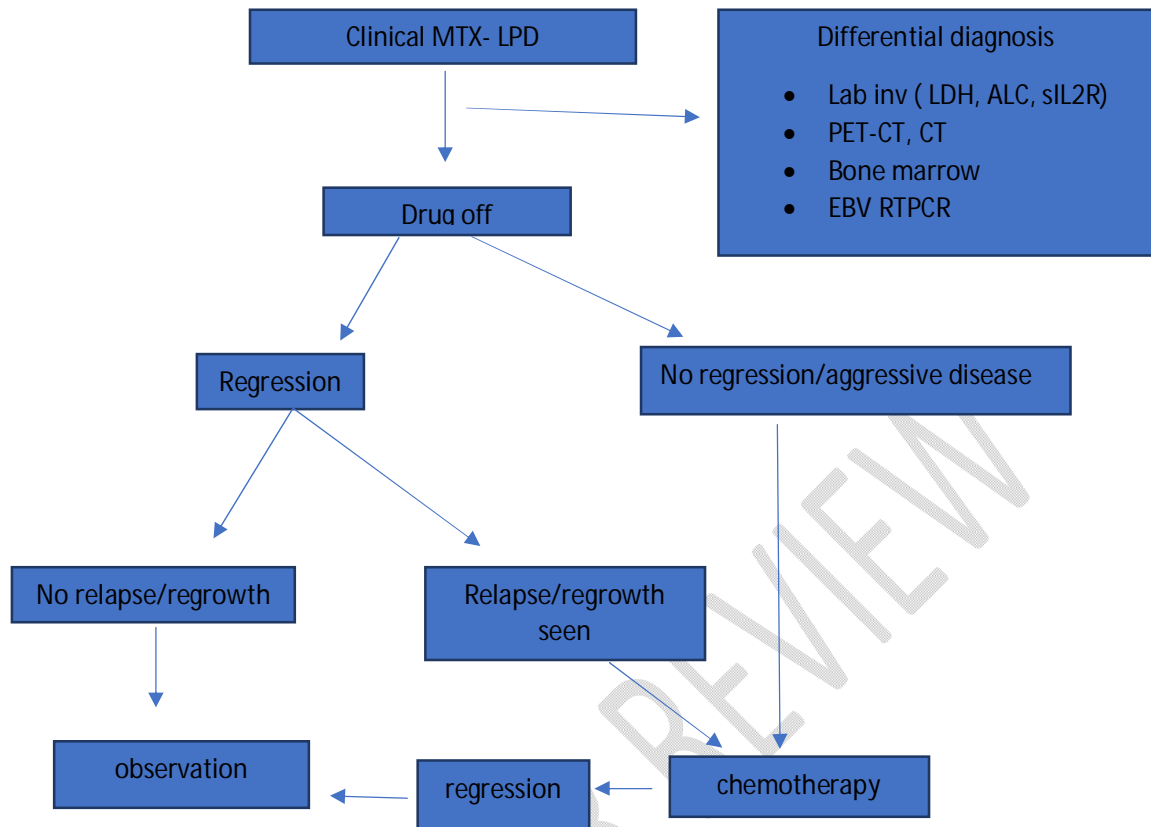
Clinical MTX- LPD

Differential diagnosis

- Lab inv ( LDH, ALC, sIL2R)
- PET-CT, CT
- Bone marrow
- EBV RTPCR

Drug off

Regression

No regression/aggressive disease

No relapse/regrowth

Relapse/regrowth seen

observation

regression

chemotherapy

REVIEW